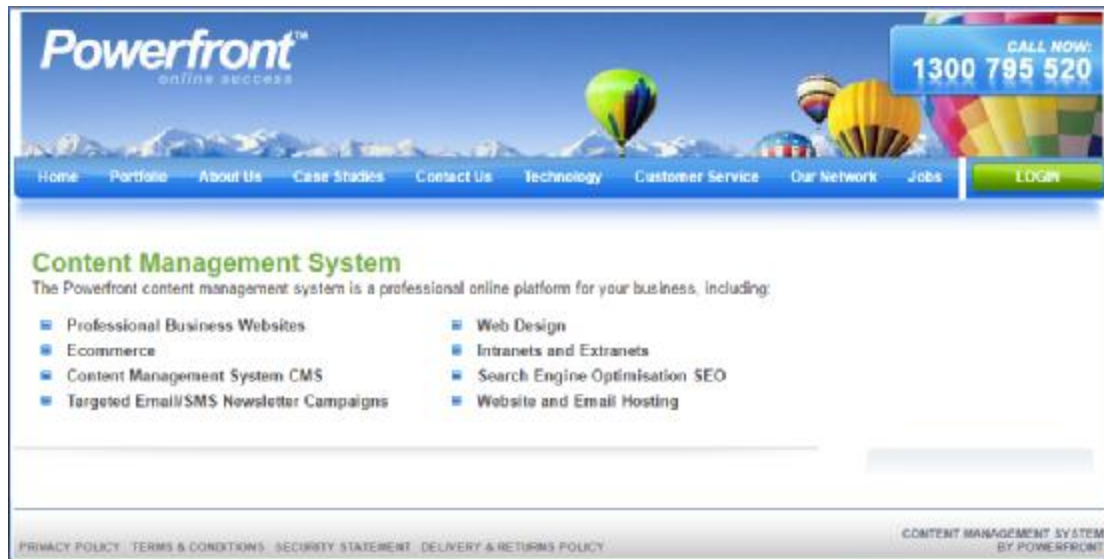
Powerfront™
online success

CALL NOW:
1300 795 520

Home Portfolio About Us Case Studies Contact Us Technology Customer Service Our Network Jobs LOGIN

Content Management System
The Powerfront content management system is a professional online platform for your business, including:

- Professional Business Websites
- Ecommerce
- Content Management System CMS
- Targeted Email/SMS Newsletter Campaigns

- Web Design
- Intranets and Extranets
- Search Engine Optimisation SEO
- Website and Email Hosting

PRIVACY POLICY TERMS & CONDITIONS SECURITY STATEMENT DELIVERY & RETURNS POLICY

CONTENT MANAGEMENT SYSTEM BY POWERFRONT